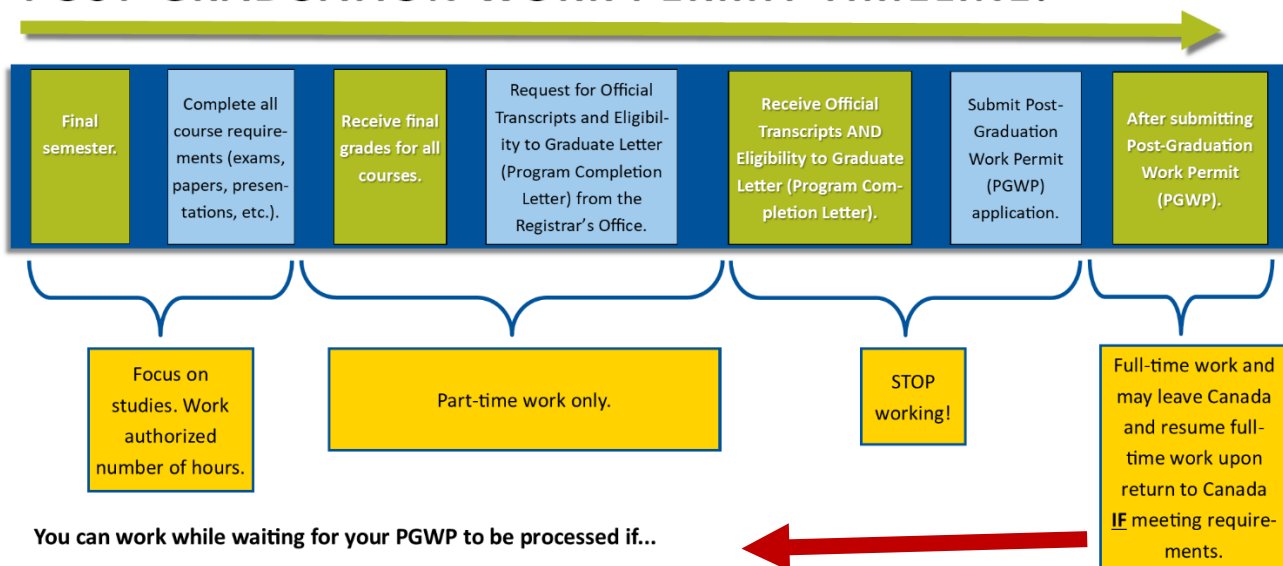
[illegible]

Final semester.

Complete all course requirements (exams, papers, presentations, etc.).

Receive final grades for all courses.

Request for Official Transcripts and Eligibility to Graduate Letter (Program Completion Letter) from the Registrar's Office.

Receive Official Transcripts AND Eligibility to Graduate Letter (Program Completion Letter).

Submit Post-Graduation Work Permit (PGWP) application.

After submitting Post-Graduation Work Permit (PGWP).

Focus on studies. Work authorized number of hours.

Part-time work only.

STOP working!

Full-time work and may leave Canada and resume full-time work upon return to Canada IF meeting requirements.

You can work while waiting for your PGWP to be processed if...